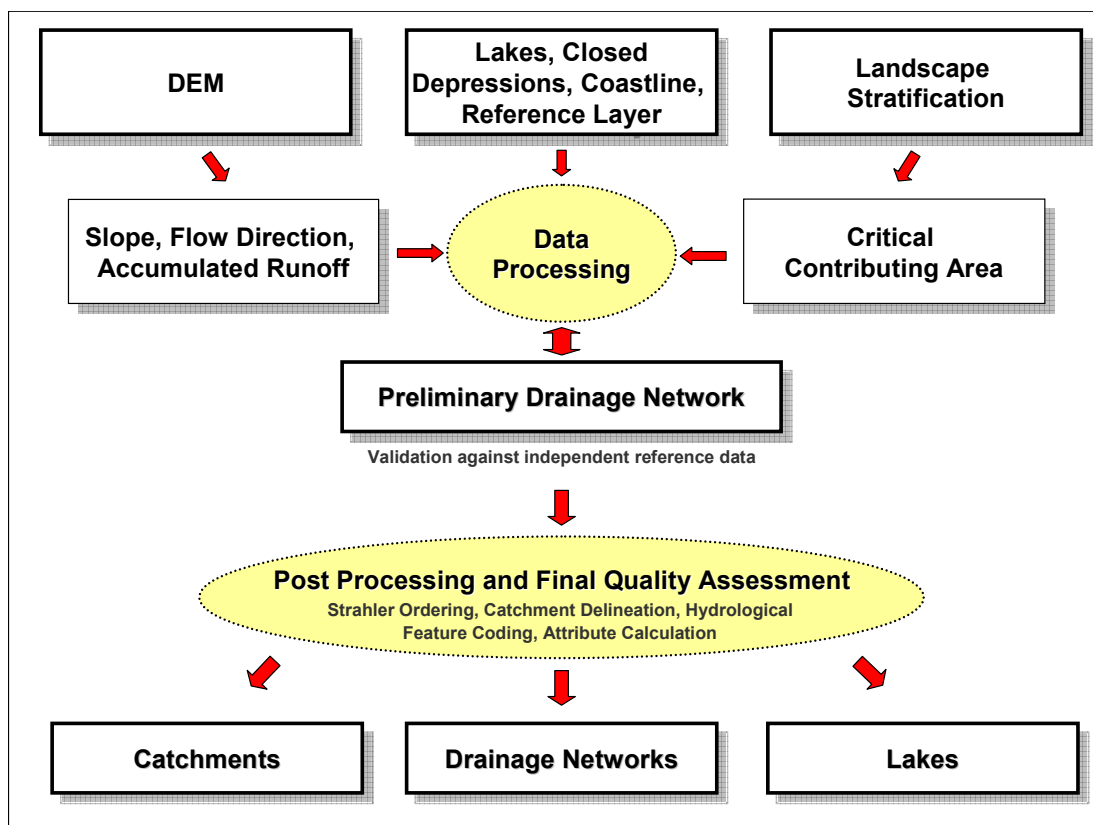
DEM

Lakes, Closed Depressions, Coastline, Reference Layer

Landscape Stratification

Slope, Flow Direction, Accumulated Runoff

Data Processing

Critical Contributing Area

Preliminary Drainage Network

Validation against independent reference data

Post Processing and Final Quality Assessment

Strahler Ordering, Catchment Delineation, Hydrological Feature Coding, Attribute Calculation

Catchments

Drainage Networks

Lakes